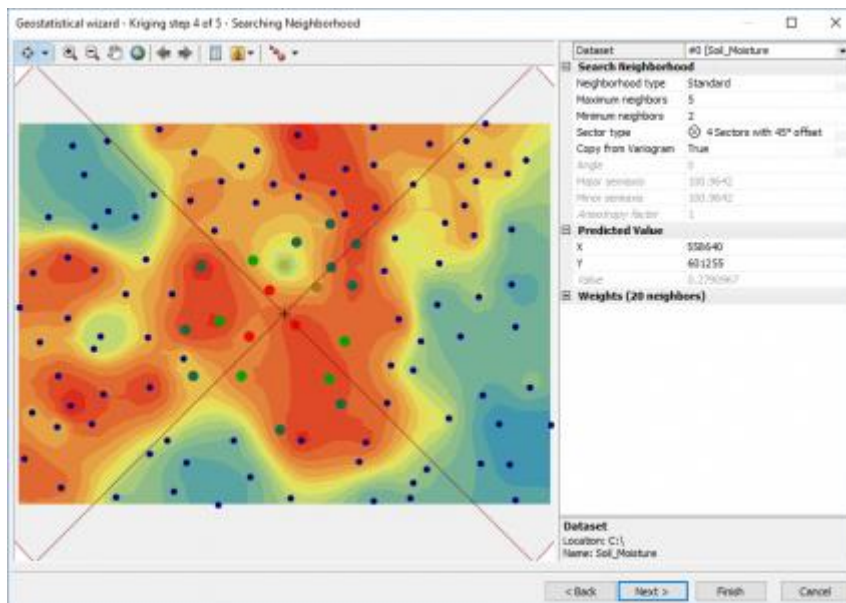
Geostatistical wizard - Kriging step 4 of 5 - Searching Neighborhood

| Dataset | #0 [Soil_Moisture |
|---|---|
| **Search Neighborhood** | |
| Neighborhood type | Standard |
| Maximum neighbors | 5 |
| Minimum neighbors | 2 |
| Sector type | 4 Sectors with 45° offset |
| Copy from Variogram | True |
| Angle | 0 |
| Major semiaxis | 100.9642 |
| Minor semiaxis | 100.9642 |
| Anisotropy factor | 1 |
| **Predicted Value** | |
| X | 558640 |
| Y | 601255 |
| Value | 0.2790967 |
| **Weights (20 neighbors)** | |

Dataset
Location: C:\
Name: Soil_Moisture

< Back
Next >
Finish
Cancel